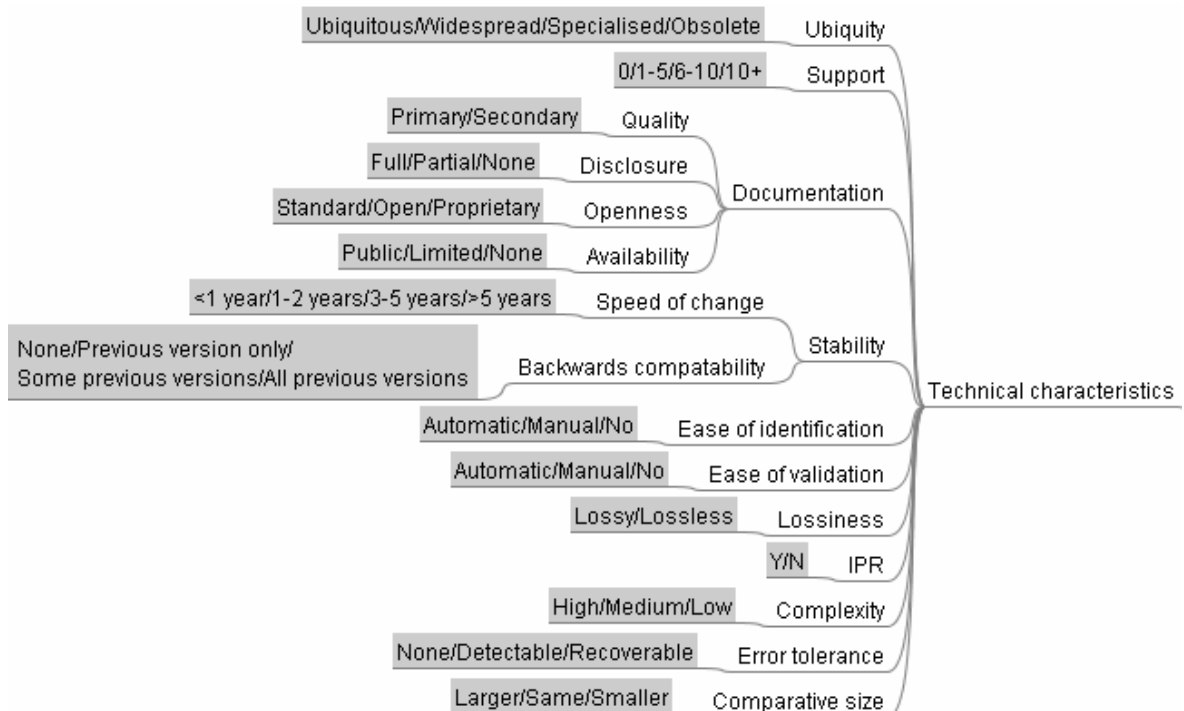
Ubiquitous/Widespread/Specialised/Obsolete Ubiquity

0/1-5/6-10/10+ Support

Primary/Secondary Quality

Full/Partial/None Disclosure

Standard/Open/Proprietary Openness

Public/Limited/None Availability

Documentation

<1 year/1-2 years/3-5 years/>5 years Speed of change

None/Previous version only/
Some previous versions/All previous versions Backwards compatability

Stability

Technical characteristics

Automatic/Manual/No Ease of identification

Automatic/Manual/No Ease of validation

Lossy/Lossless Lossiness

Y/N IPR

High/Medium/Low Complexity

None/Detectable/Recoverable Error tolerance

Larger/Same/Smaller Comparative size